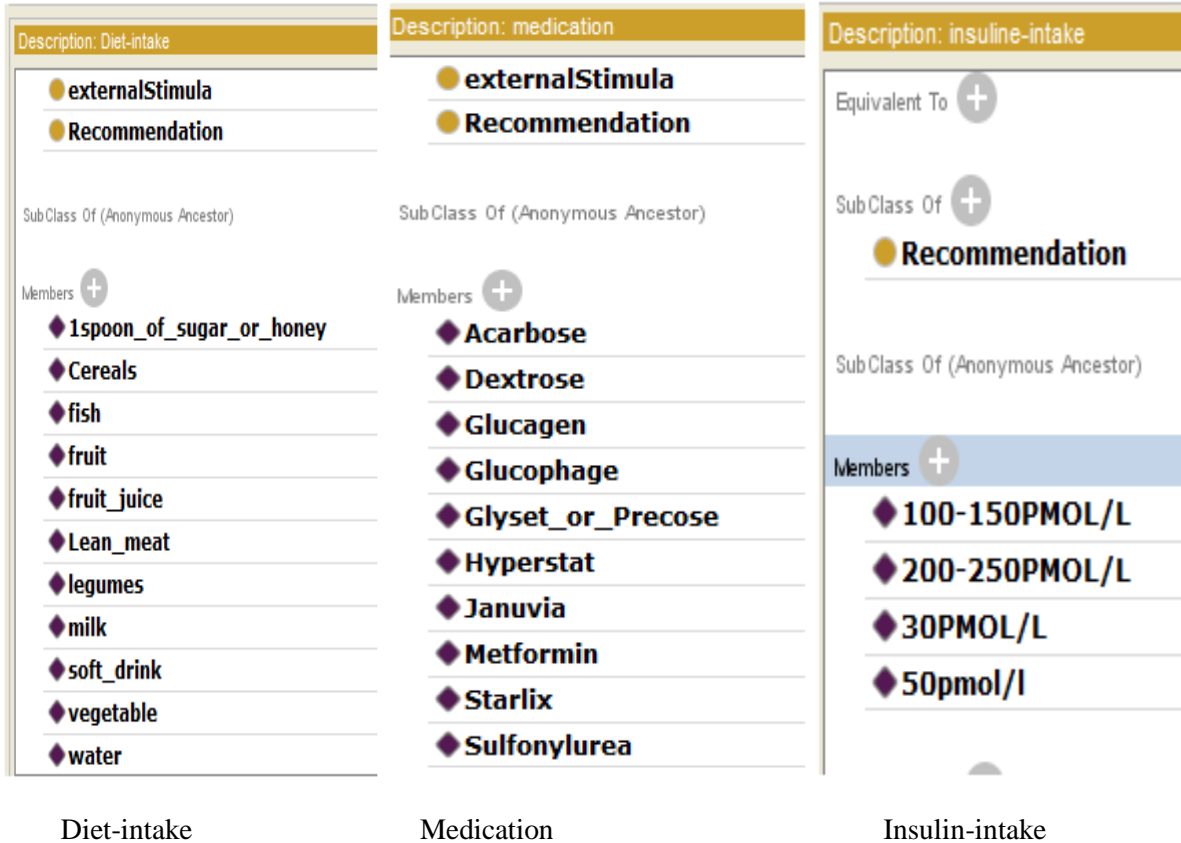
Description: Diet-intake

externalStimula
Recommendation

SubClass Of (Anonymous Ancestor)

Members

1spoon_of_sugar_or_honey
Cereals
fish
fruit
fruit_juice
Lean_meat
legumes
milk
soft_drink
vegetable
water

Description: medication

externalStimula
Recommendation

SubClass Of (Anonymous Ancestor)

Members

Acarbose
Dextrose
Glucagen
Glucophage
Glyset_or_Precose
Hyperstat
Januvia
Metformin
Starlix
Sulfonylurea

Description: insuline-intake

Equivalent To

SubClass Of

Recommendation

SubClass Of (Anonymous Ancestor)

Members

100-150PMOL/L
200-250PMOL/L
30PMOL/L
50pmol/l

Diet-intake

Medication

Insulin-intake